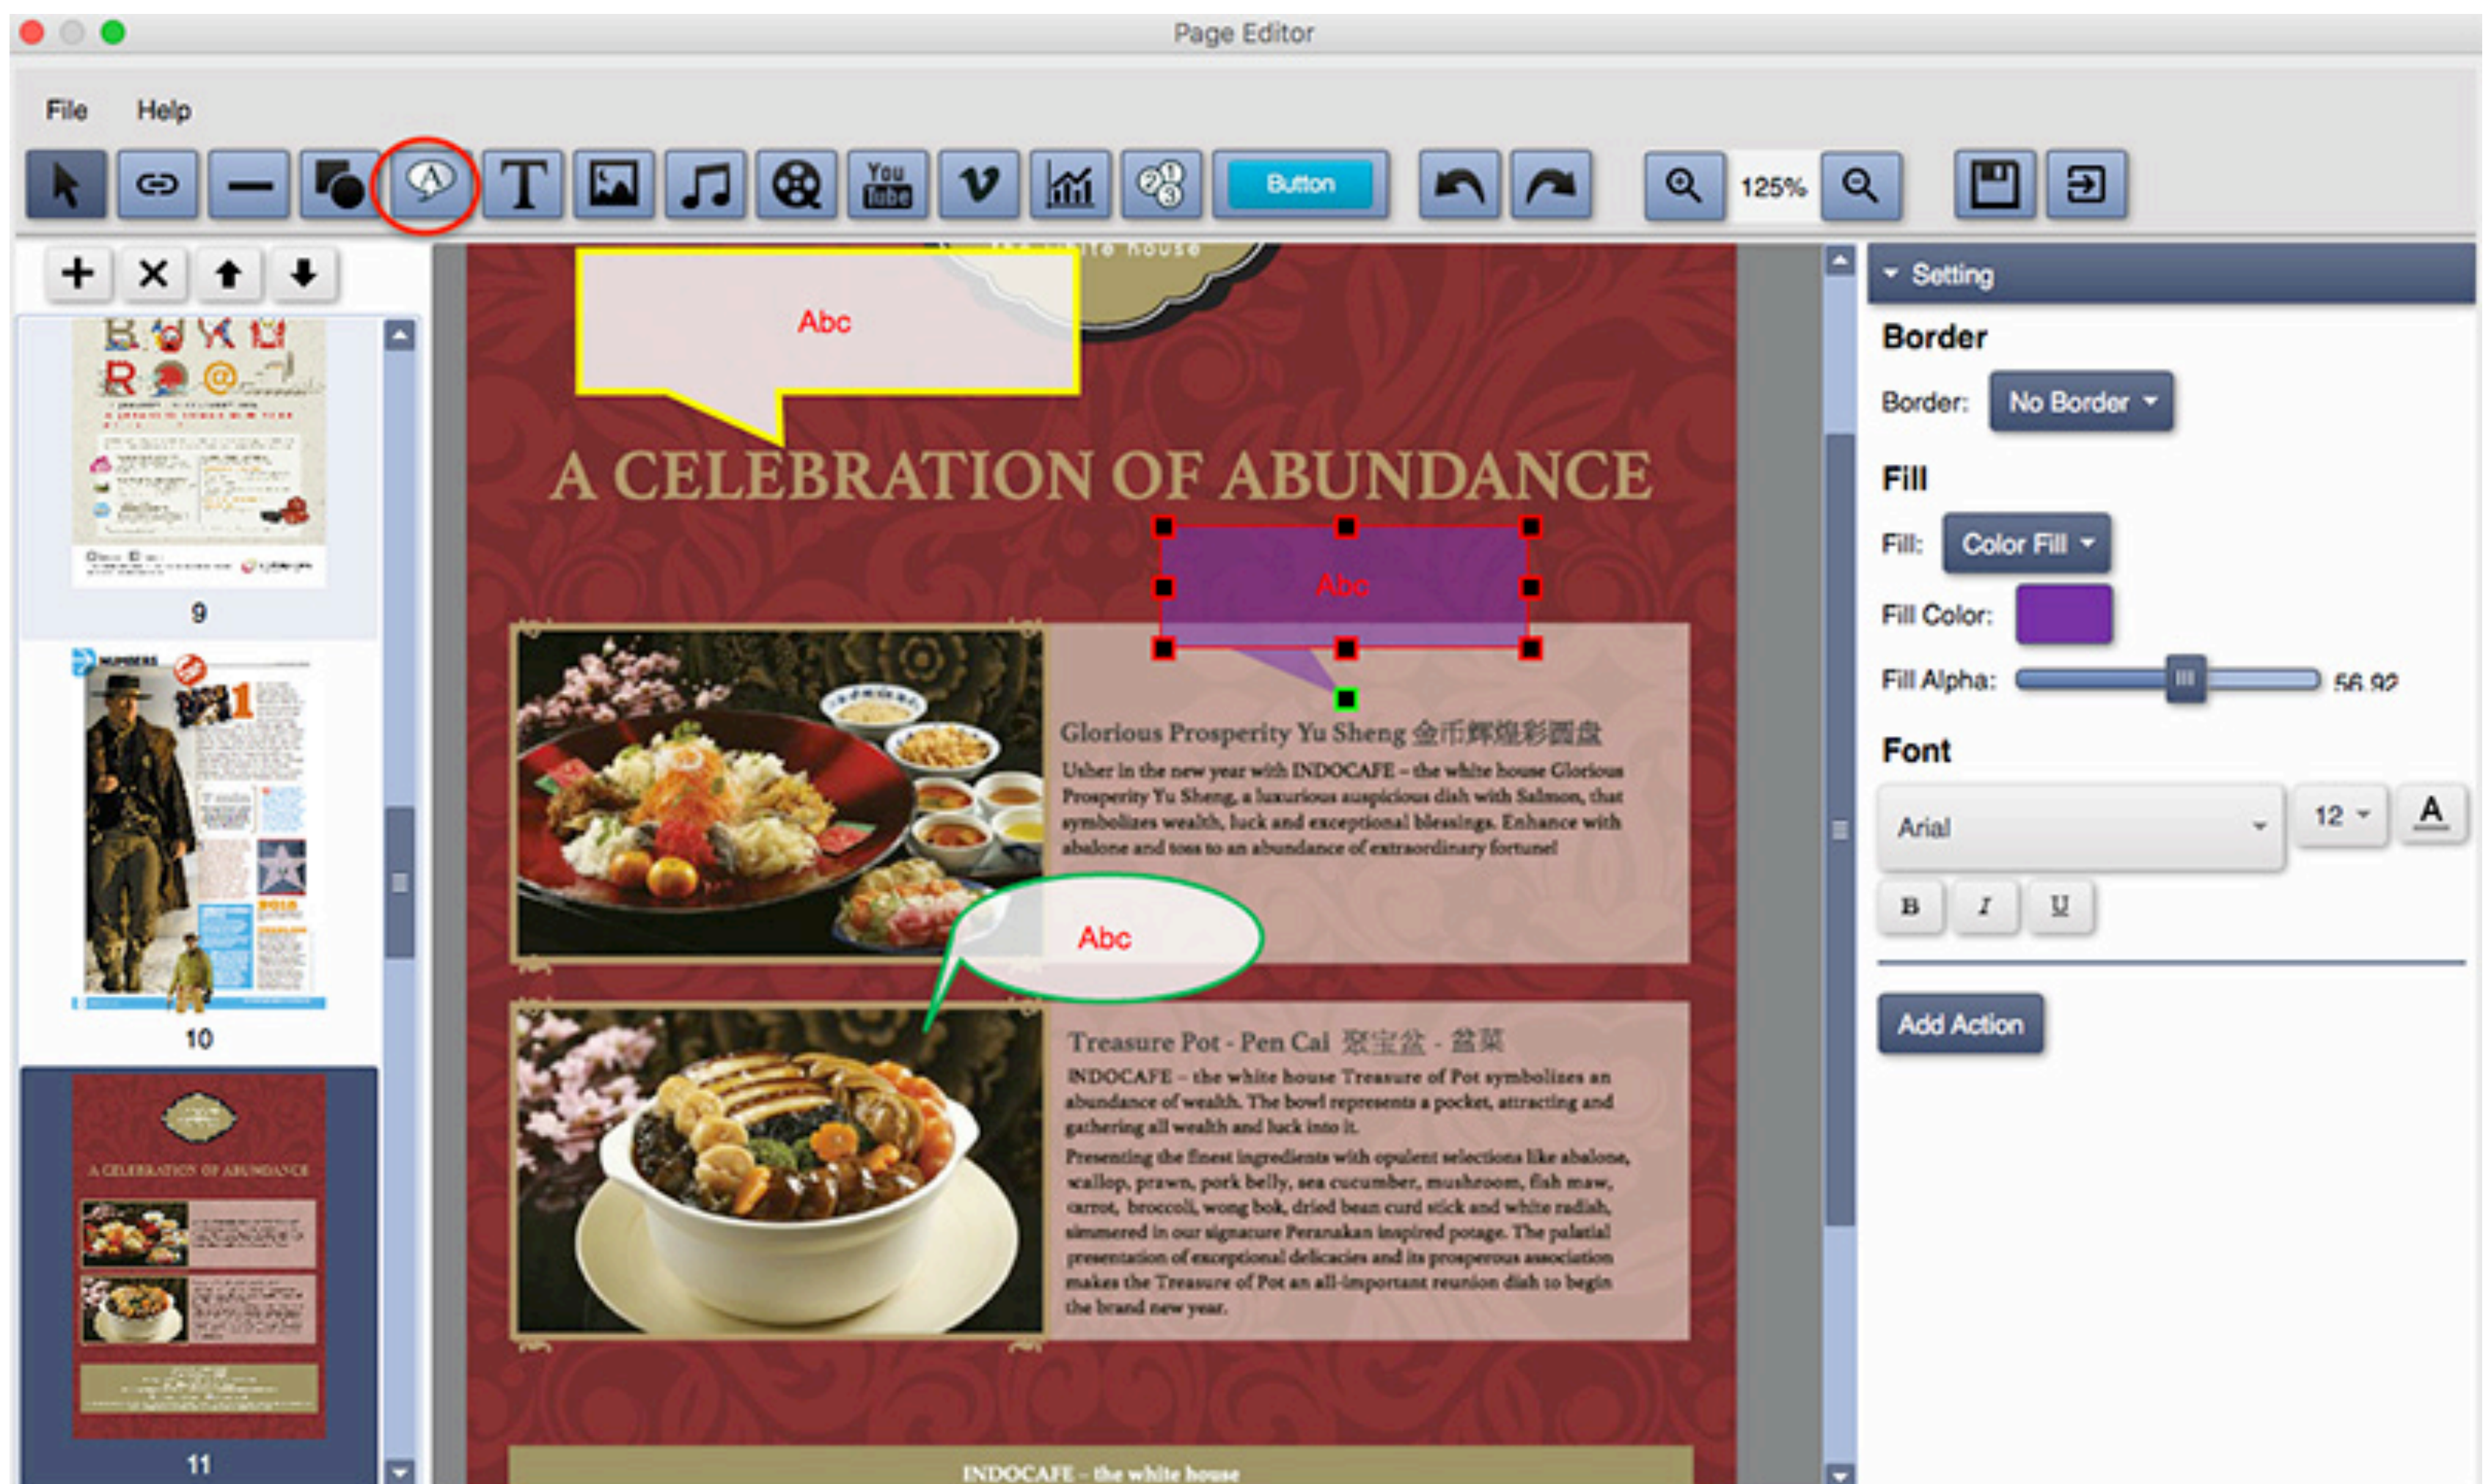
Page Editor

File Help

You Tube

Button

125%

9

10

11

Abc

A CELEBRATION OF ABUNDANCE

Abc

Glorious Prosperity Yu Sheng 金币辉煌彩圆盘

Usher in the new year with INDOCAFE – the white house Glorious Prosperity Yu Sheng, a luxurious auspicious dish with Salmon, that symbolizes wealth, luck and exceptional blessings. Enhance with abalone and toss to an abundance of extraordinary fortune!

Abc

Treasure Pot - Pen Cai 聚宝盆 - 盆菜

INDOCAFE – the white house Treasure of Pot symbolizes an abundance of wealth. The bowl represents a pocket, attracting and gathering all wealth and luck into it.

Presenting the finest ingredients with opulent selections like abalone, scallop, prawn, pork belly, sea cucumber, mushroom, fish maw, carrot, broccoli, wong bok, dried bean curd stick and white radish, simmered in our signature Peranakan inspired potage. The palatial presentation of exceptional delicacies and its prosperous association makes the Treasure of Pot an all-important reunion dish to begin the brand new year.

INDOCAFE – the white house

Setting

Border

Border: No Border

Fill

Fill: Color Fill

Fill Color:

Fill Alpha: 56.92

Font

Arial 12 A

B I U

Add Action